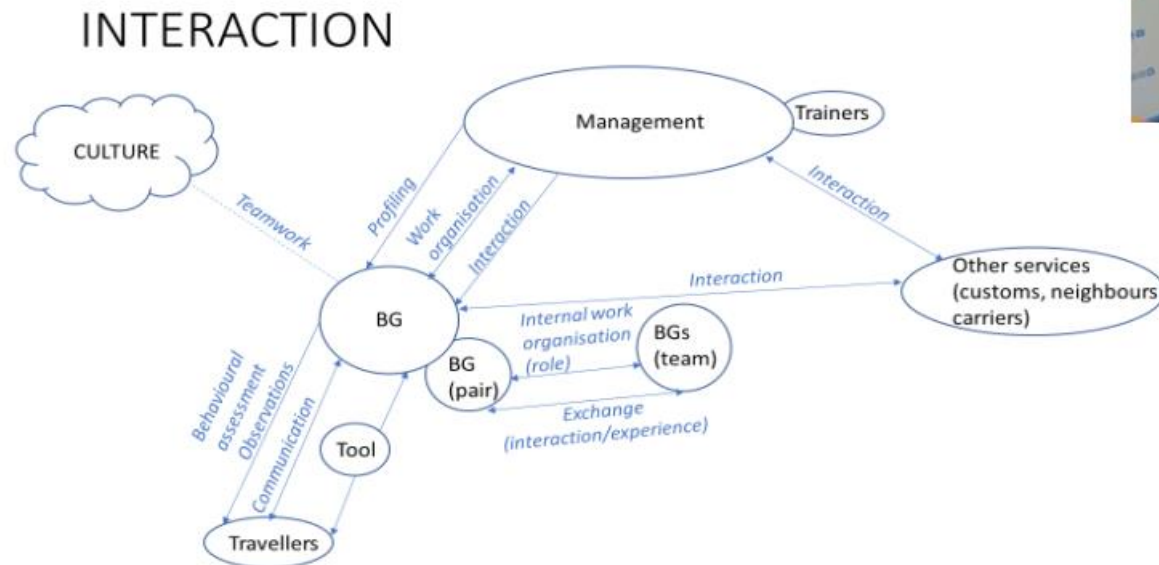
INTERACTION

CULTURE

Management

Trainers

Teamwork

Profiling

Work organisation

Interaction

Interaction

Interaction

Other services (customs, neighbours carriers)

BG

Internal work organisation (role)

BGs (team)

BG (pair)

Exchange (interaction/experience)

Behavioural assessment Observations

Communication

Tool

Travellers